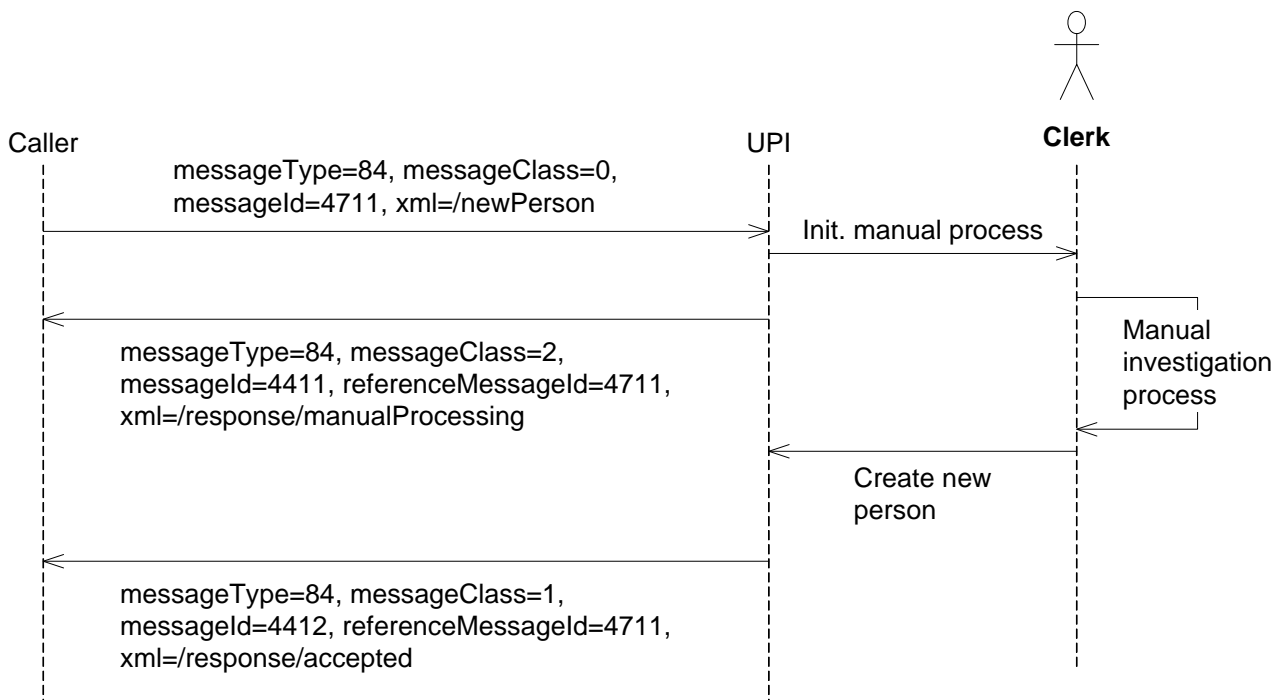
Caller

UPI

Clerk

messageType=84, messageClass=0, messageId=4711, xml=/newPerson

Init. manual process

Manual investigation process

messageType=84, messageClass=2, messageId=4411, referenceMessageId=4711, xml=/response/manualProcessing

Create new person

messageType=84, messageClass=1, messageId=4412, referenceMessageId=4711, xml=/response/accepted